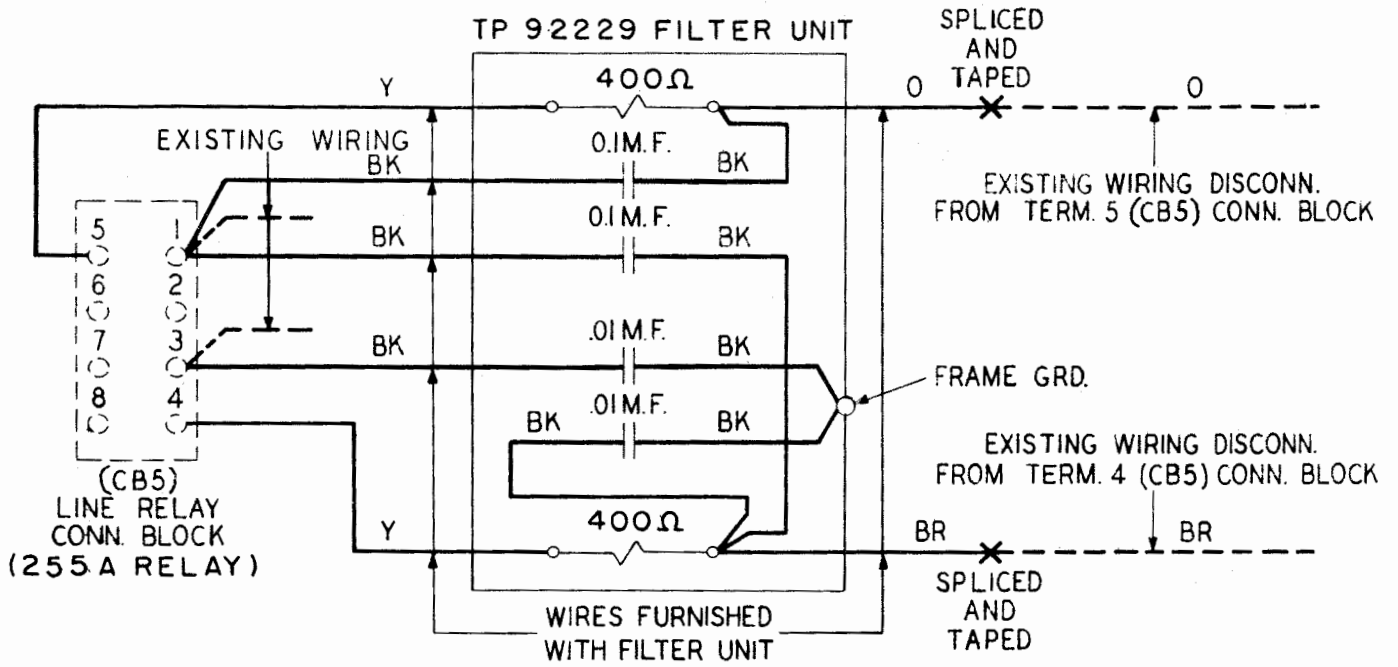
TP 92229 FILTER UNIT

SPLICED AND TAPED

Y

$400\Omega$

O

O

EXISTING WIRING

BK

0.1M.F.

BK

EXISTING WIRING DISCONN. FROM TERM. 5 (CB5) CONN. BLOCK

5

1

6

2

7

3

8

4

0.1M.F.

BK

BK

.01M.F.

BK

BK

FRAME GRD.

.01M.F.

BK

BK

EXISTING WIRING DISCONN. FROM TERM. 4 (CB5) CONN. BLOCK

(CB5) LINE RELAY CONN. BLOCK (255A RELAY)

Y

$400\Omega$

BR

BR

SPLICED AND TAPED

WIRES FURNISHED WITH FILTER UNIT